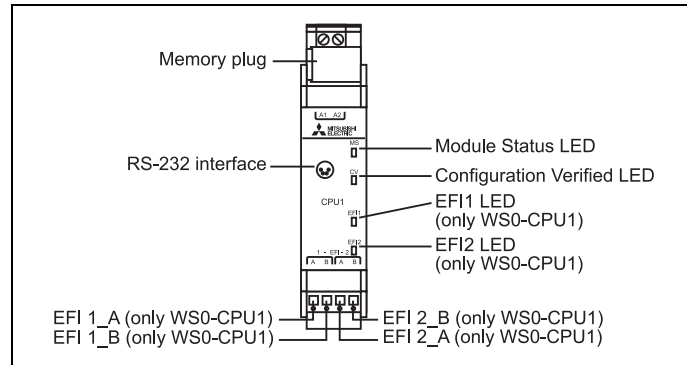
Memory plug

A1 A2

MITSUBISHI ELECTRIC

RS-232 interface

MS

CV

CPU1

EFI1

EFI2

1 · EFI · 2

A B A B

Module Status LED

Configuration Verified LED

EFI1 LED
(only WS0-CPU1)

EFI2 LED
(only WS0-CPU1)

EFI 1_A (only WS0-CPU1)

EFI 1_B (only WS0-CPU1)

EFI 2_B (only WS0-CPU1)

EFI 2_A (only WS0-CPU1)